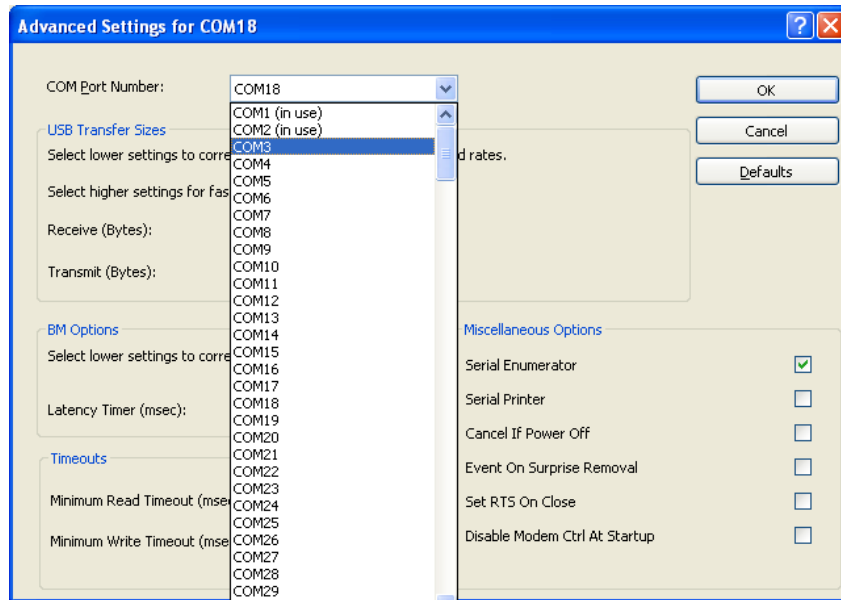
Advanced Settings for COM18

?

COM Port Number:

COM18

COM1 (in use)
COM2 (in use)
COM3
COM4
COM5
COM6
COM7
COM8
COM9
COM10
COM11
COM12
COM13
COM14
COM15
COM16
COM17
COM18
COM19
COM20
COM21
COM22
COM23
COM24
COM25
COM26
COM27
COM28
COM29

OK

Cancel

Defaults

USB Transfer Sizes

Select lower settings to corre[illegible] d rates.

Select higher settings for fas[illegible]

Receive (Bytes):

Transmit (Bytes):

BM Options

Select lower settings to corre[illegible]

Latency Timer (msec):

Timeouts

Minimum Read Timeout (mse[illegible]

Minimum Write Timeout (mse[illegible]

Miscellaneous Options

Serial Enumerator

Serial Printer

Cancel If Power Off

Event On Surprise Removal

Set RTS On Close

Disable Modem Ctrl At Startup